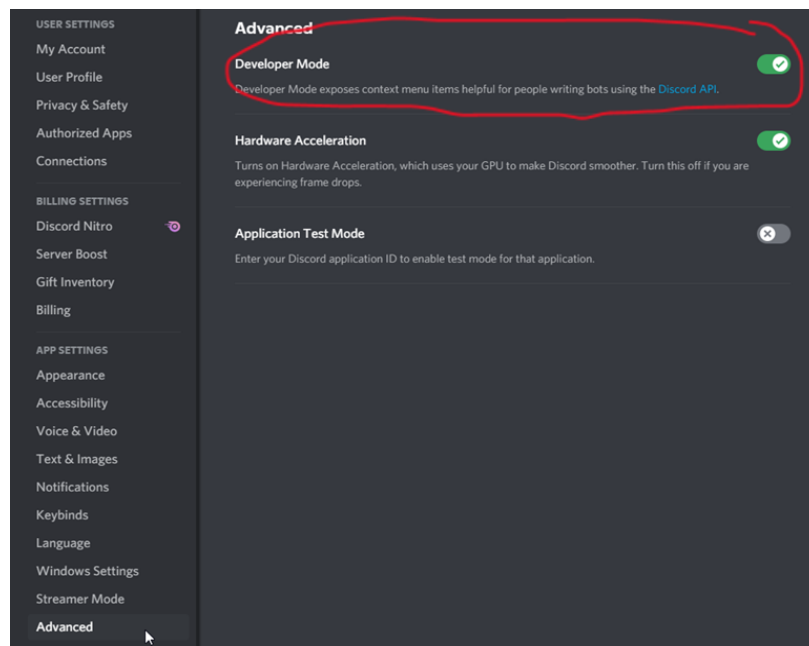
USER SETTINGS
My Account
User Profile
Privacy & Safety
Authorized Apps
Connections

BILLING SETTINGS
Discord Nitro
Server Boost
Gift Inventory
Billing

APP SETTINGS
Appearance
Accessibility
Voice & Video
Text & Images
Notifications
Keybinds
Language
Windows Settings
Streamer Mode
Advanced

Advanced

Developer Mode
Developer Mode exposes context menu items helpful for people writing bots using the Discord API.

Hardware Acceleration
Turns on Hardware Acceleration, which uses your GPU to make Discord smoother. Turn this off if you are experiencing frame drops.

Application Test Mode
Enter your Discord application ID to enable test mode for that application.